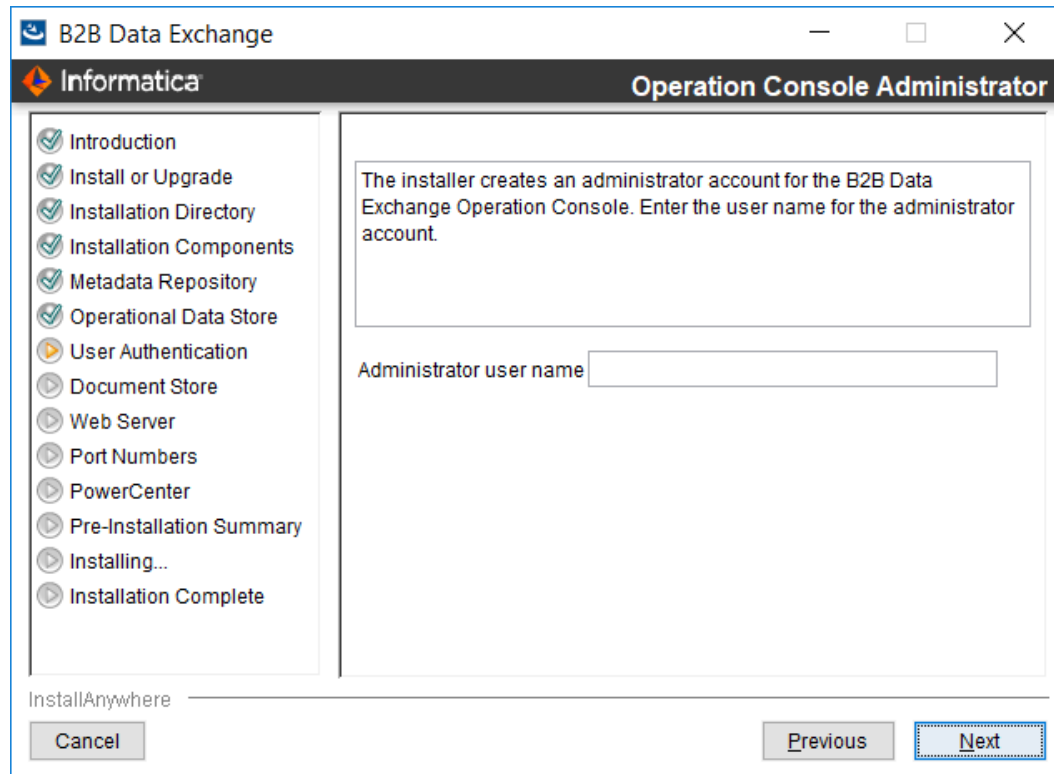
B2B Data Exchange

Informatica

Operation Console Administrator

Introduction
Install or Upgrade
Installation Directory
Installation Components
Metadata Repository
Operational Data Store
User Authentication
Document Store
Web Server
Port Numbers
PowerCenter
Pre-Installation Summary
Installing...
Installation Complete

The installer creates an administrator account for the B2B Data Exchange Operation Console. Enter the user name for the administrator account.

Administrator user name

InstallAnywhere

Cancel

Previous

Next